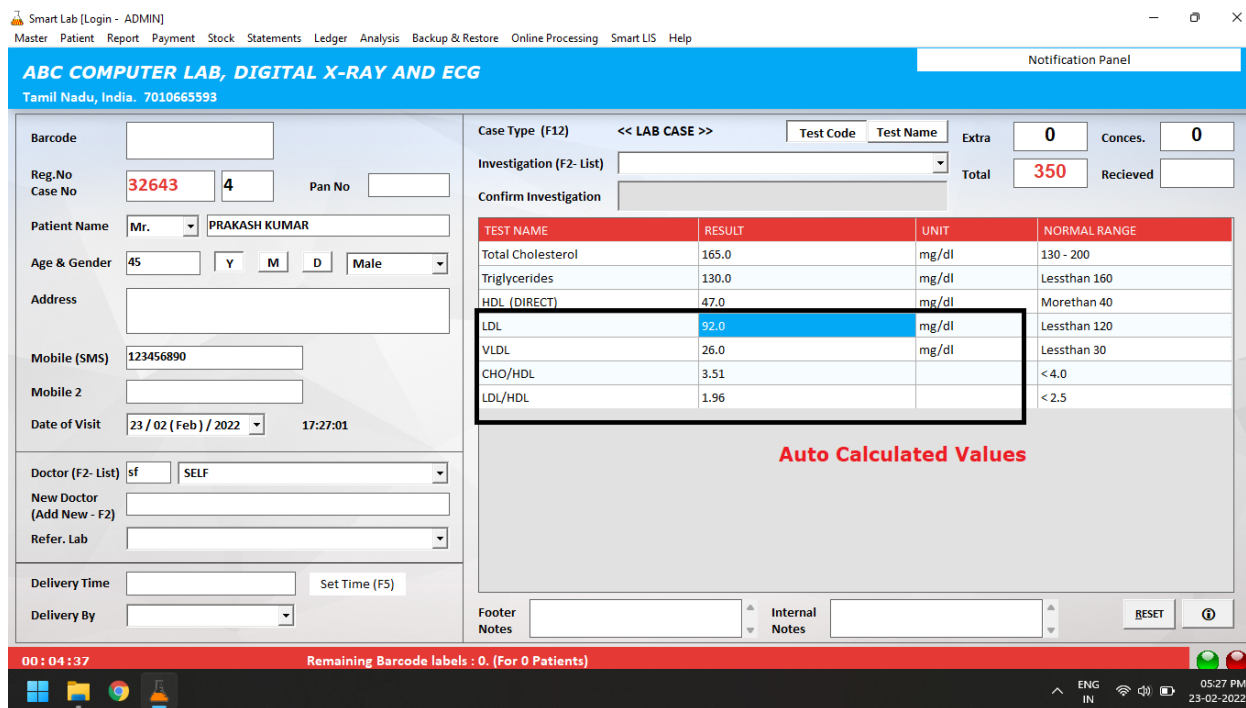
Smart Lab [Login - ADMIN]
Master Patient Report Payment Stock Statements Ledger Analysis Backup & Restore Online Processing Smart LIS Help

ABC COMPUTER LAB, DIGITAL X-RAY AND ECG
Tamil Nadu, India. 7010665593

Notification Panel

Barcode

Reg.No
Case No 32643 4 Pan No

Patient Name Mr. PRAKASH KUMAR

Age & Gender 45 Y M D Male

Address

Mobile (SMS) 123456890

Mobile 2

Date of Visit 23 / 02 ( Feb ) / 2022 17:27:01

Doctor (F2- List) sf SELF

New Doctor
(Add New - F2)

Refer. Lab

Delivery Time Set Time (F5)

Delivery By

Case Type (F12) << LAB CASE >> Test Code Test Name

Investigation (F2- List)

Confirm Investigation

Extra 0 Conces. 0

Total 350 Recieved

| TEST NAME | RESULT | UNIT | NORMAL RANGE |
|---|---|---|---|
| Total Cholesterol | 165.0 | mg/dl | 130 - 200 |
| Triglycerides | 130.0 | mg/dl | Lessthan 160 |
| HDL (DIRECT) | 47.0 | mg/dl | Morethan 40 |
| LDL | 92.0 | mg/dl | Lessthan 120 |
| VLDL | 26.0 | mg/dl | Lessthan 30 |
| CHO/HDL | 3.51 | | < 4.0 |
| LDL/HDL | 1.96 | | < 2.5 |

Auto Calculated Values

Footer Notes

Internal Notes

RESET

00 : 04 : 37 Remaining Barcode labels : 0. (For 0 Patients)

ENG IN 05:27 PM 23-02-2022